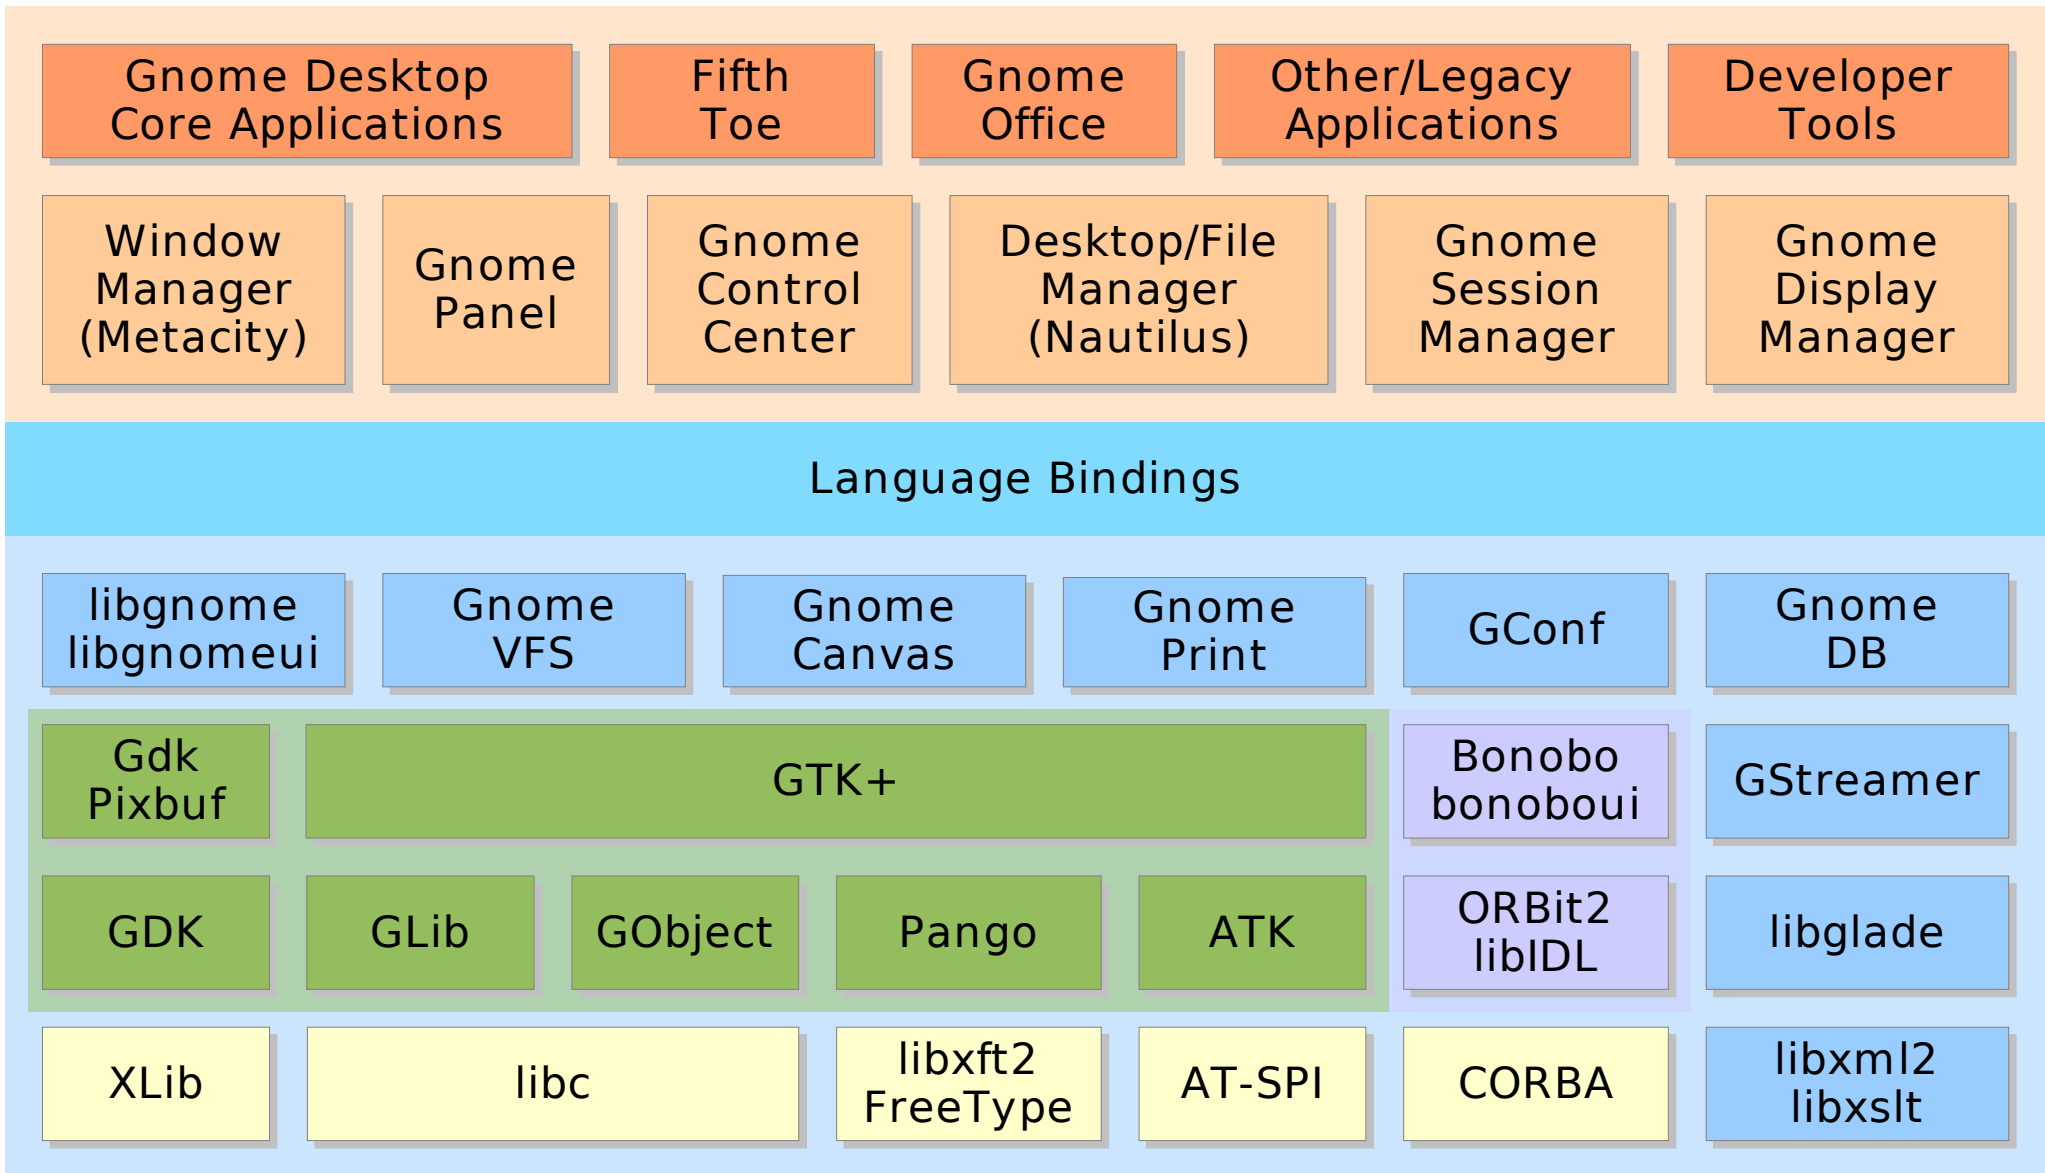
Gnome Desktop Core Applications

Fifth Toe

Gnome Office

Other/Legacy Applications

Developer Tools

Window Manager (Metacity)

Gnome Panel

Gnome Control Center

Desktop/File Manager (Nautilus)

Gnome Session Manager

Gnome Display Manager

Language Bindings

libgnome libgnomeui

Gnome VFS

Gnome Canvas

Gnome Print

GConf

Gnome DB

Gdk Pixbuf

GTK+

Bonobo bonoboui

GStreamer

GDK

GLib

GObject

Pango

ATK

ORBit2 libIDL

libglade

XLib

libc

libxft2 FreeType

AT-SPI

CORBA

libxml2 libxslt